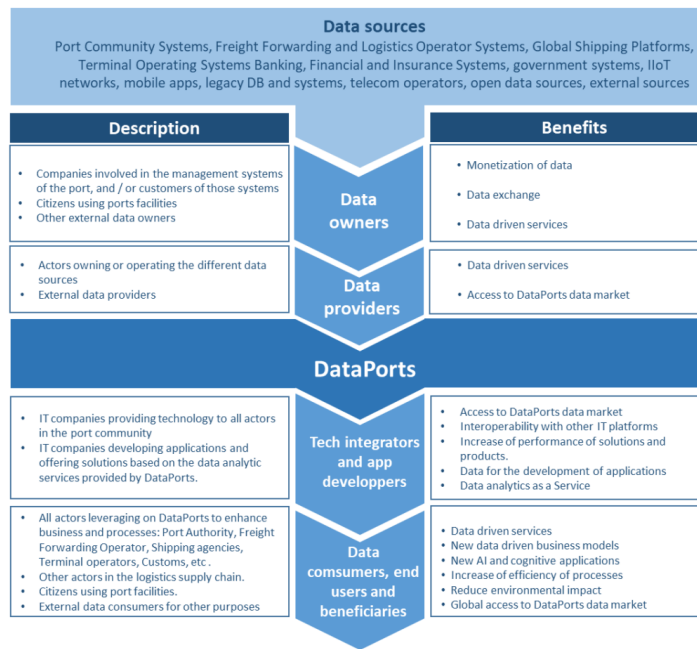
Data sources
Port Community Systems, Freight Forwarding and Logistics Operator Systems, Global Shipping Platforms, Terminal Operating Systems Banking, Financial and Insurance Systems, government systems, IIoT networks, mobile apps, legacy DB and systems, telecom operators, open data sources, external sources

Description

Benefits

• Companies involved in the management systems of the port, and / or customers of those systems
• Citizens using ports facilities
• Other external data owners

Data owners

• Monetization of data
• Data exchange
• Data driven services

• Actors owning or operating the different data sources
• External data providers

Data providers

• Data driven services
• Access to DataPorts data market

DataPorts

• IT companies providing technology to all actors in the port community
• IT companies developing applications and offering solutions based on the data analytic services provided by DataPorts.

Tech integrators and app developpers

• Access to DataPorts data market
• Interoperability with other IT platforms
• Increase of performance of solutions and products.
• Data for the development of applications
• Data analytics as a Service

• All actors leveraging on DataPorts to enhance business and processes: Port Authority, Freight Forwarding Operator, Shipping agencies, Terminal operators, Customs, etc .
• Other actors in the logistics supply chain.
• Citizens using port facilities.
• External data consumers for other purposes

Data comsumers, end users and beneficiaries

• Data driven services
• New data driven business models
• New AI and cognitive applications
• Increase of efficiency of processes
• Reduce environmental impact
• Global access to DataPorts data market